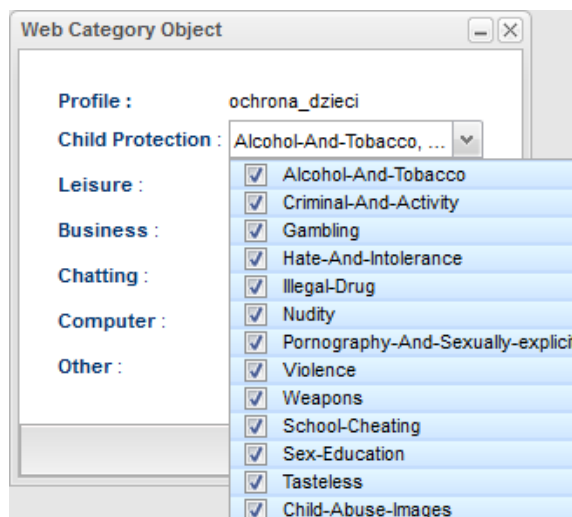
Web Category Object

Profile : ochrona_dzieci

Child Protection : Alcohol-And-Tobacco, ...

Leisure :

Business :

Chatting :

Computer :

Other :

Alcohol-And-Tobacco
Criminal-And-Activity
Gambling
Hate-And-Intolerance
Illegal-Drug
Nudity
Pornography-And-Sexually-explici
Violence
Weapons
School-Cheating
Sex-Education
Tasteless
Child-Abuse-Images